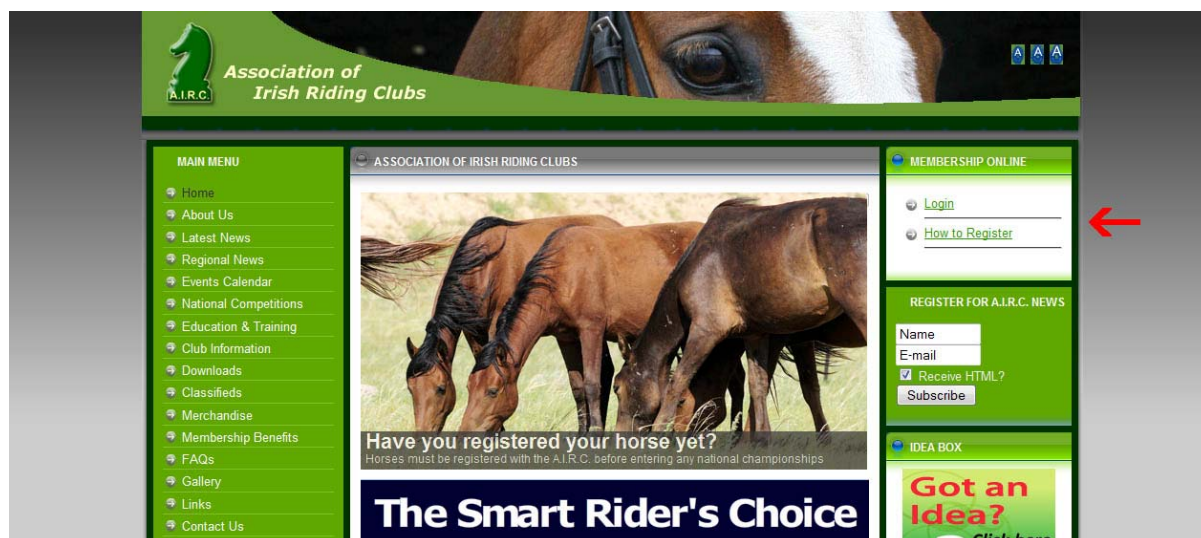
A.I.R.C.

Association of Irish Riding Clubs

A A A

MAIN MENU

Home
About Us
Latest News
Regional News
Events Calendar
National Competitions
Education & Training
Club Information
Downloads
Classifieds
Merchandise
Membership Benefits
FAQs
Gallery
Links
Contact Us

ASSOCIATION OF IRISH RIDING CLUBS

Have you registered your horse yet?
Horses must be registered with the A.I.R.C. before entering any national championships

The Smart Rider's Choice

MEMBERSHIP ONLINE

Login
How to Register

REGISTER FOR A.I.R.C. NEWS

Name
E-mail
Receive HTML?
Subscribe

IDEA BOX

Got an Idea?
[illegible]